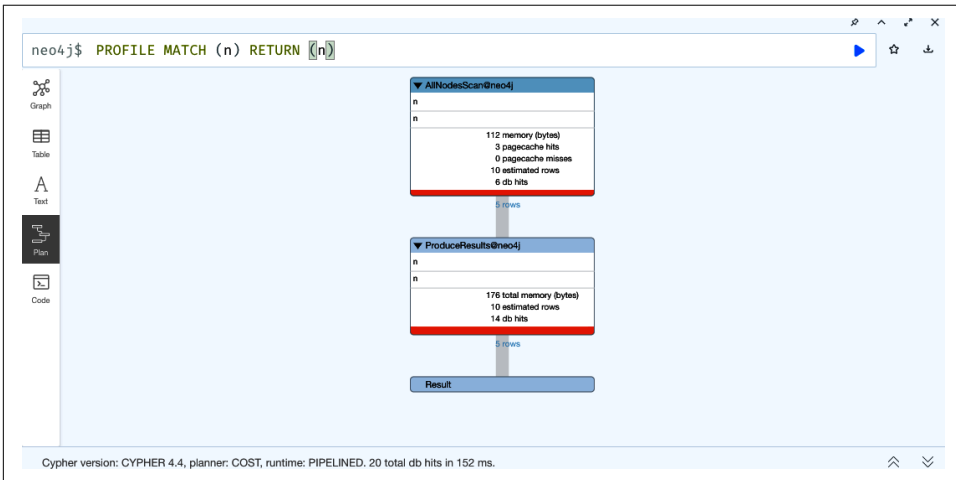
neo4j$ PROFILE MATCH (n) RETURN (n)

Graph

Table

A
Text

Plan

Code

▼ AllNodesScan@neo4j
n
n
112 memory (bytes)
3 pagecache hits
0 pagecache misses
10 estimated rows
6 db hits

5 rows

▼ ProduceResults@neo4j
n
n
176 total memory (bytes)
10 estimated rows
14 db hits

5 rows

Result

Cypher version: CYPHER 4.4, planner: COST, runtime: PIPELINED. 20 total db hits in 152 ms.